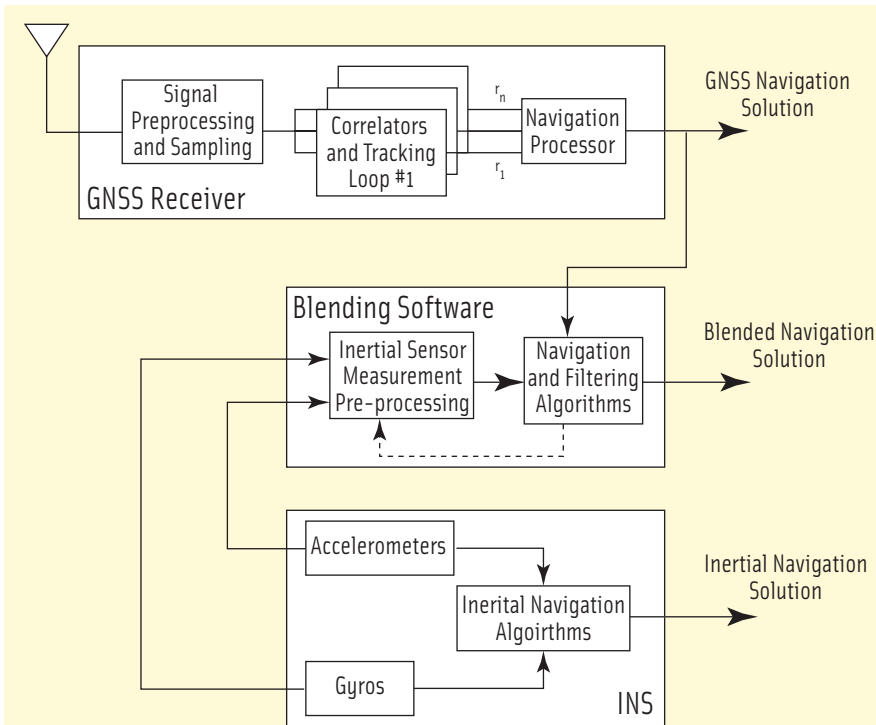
Signal Preprocessing and Sampling

Correlators and Tracking Loop #1

$r_n$

$r_1$

Navigation Processor

GNSS Receiver

GNSS Navigation Solution

Blending Software

Inertial Sensor Measurement Pre-processing

Navigation and Filtering Algorithms

Blended Navigation Solution

Accelerometers

Inerital Navigation Algoirthms

Inertial Navigation Solution

Gyros

INS